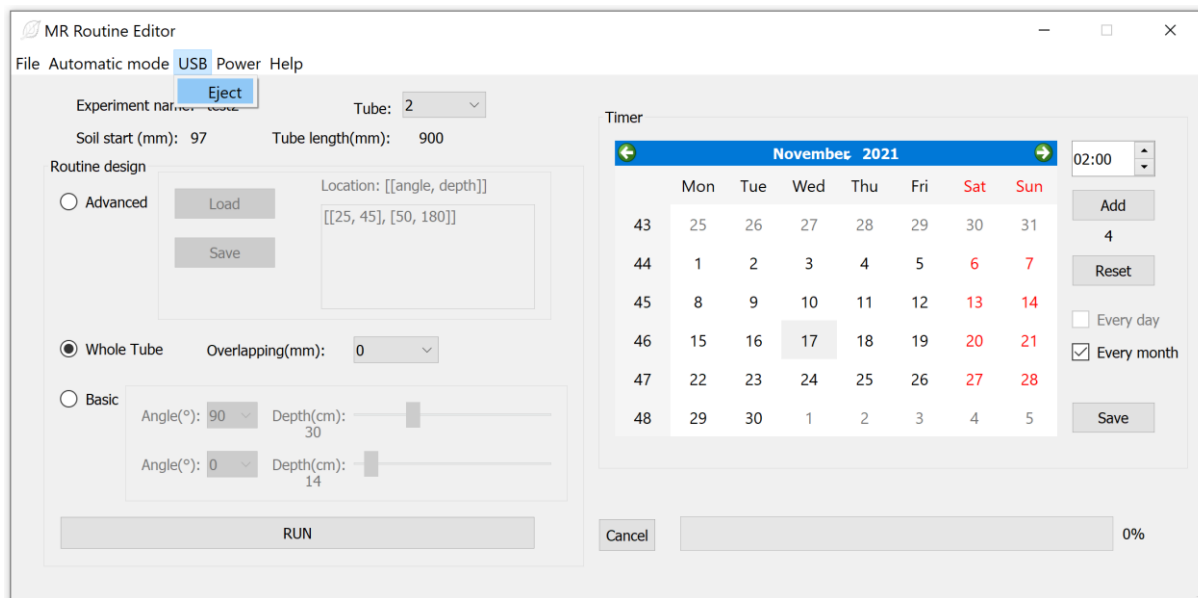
MR Routine Editor

File Automatic mode USB Power Help

Eject

Experiment name: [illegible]

Tube: 2

Soil start (mm): 97

Tube length(mm): 900

Routine design

Advanced

Load

Save

Location: [[angle, depth]]

[[25, 45], [50, 180]]

Whole Tube

Overlapping(mm): 0

Basic

Angle(°): 90

Depth(cm): 30

Angle(°): 0

Depth(cm): 14

RUN

Timer

November 2021

| | Mon | Tue | Wed | Thu | Fri | Sat | Sun |
|---|---|---|---|---|---|---|---|
| 43 | 25 | 26 | 27 | 28 | 29 | 30 | 31 |
| 44 | 1 | 2 | 3 | 4 | 5 | 6 | 7 |
| 45 | 8 | 9 | 10 | 11 | 12 | 13 | 14 |
| 46 | 15 | 16 | 17 | 18 | 19 | 20 | 21 |
| 47 | 22 | 23 | 24 | 25 | 26 | 27 | 28 |
| 48 | 29 | 30 | 1 | 2 | 3 | 4 | 5 |

02:00

Add

4

Reset

Every day

Every month

Save

Cancel

0%